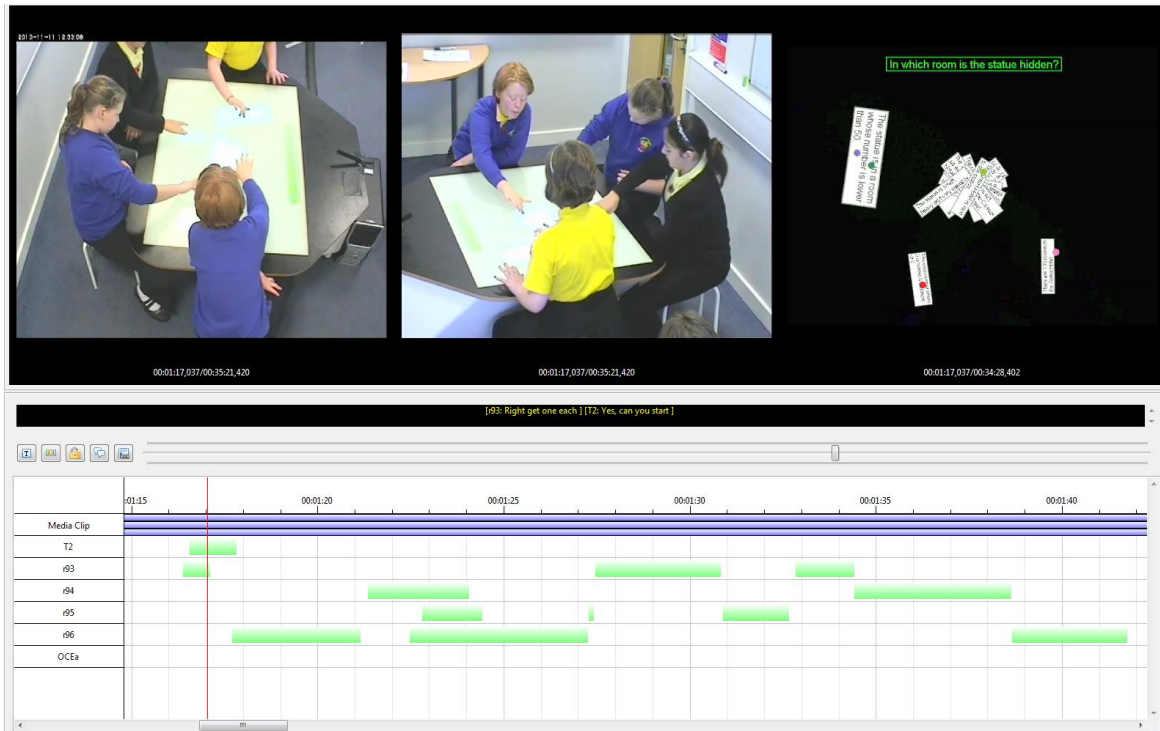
2013-11-11 12:33:08

In which room is the statue hidden?

The statue is in a room whose number is lower than 50

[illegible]

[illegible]

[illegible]

00:01:17,037/00:35:21,420

00:01:17,037/00:35:21,420

00:01:17,037/00:34:28,402

[r93: Right get one each ] [T2: Yes, can you start ]

:01:15
00:01:20
00:01:25
00:01:30
00:01:35
00:01:40

Media Clip
T2
r93
r94
r95
r96
OCEa